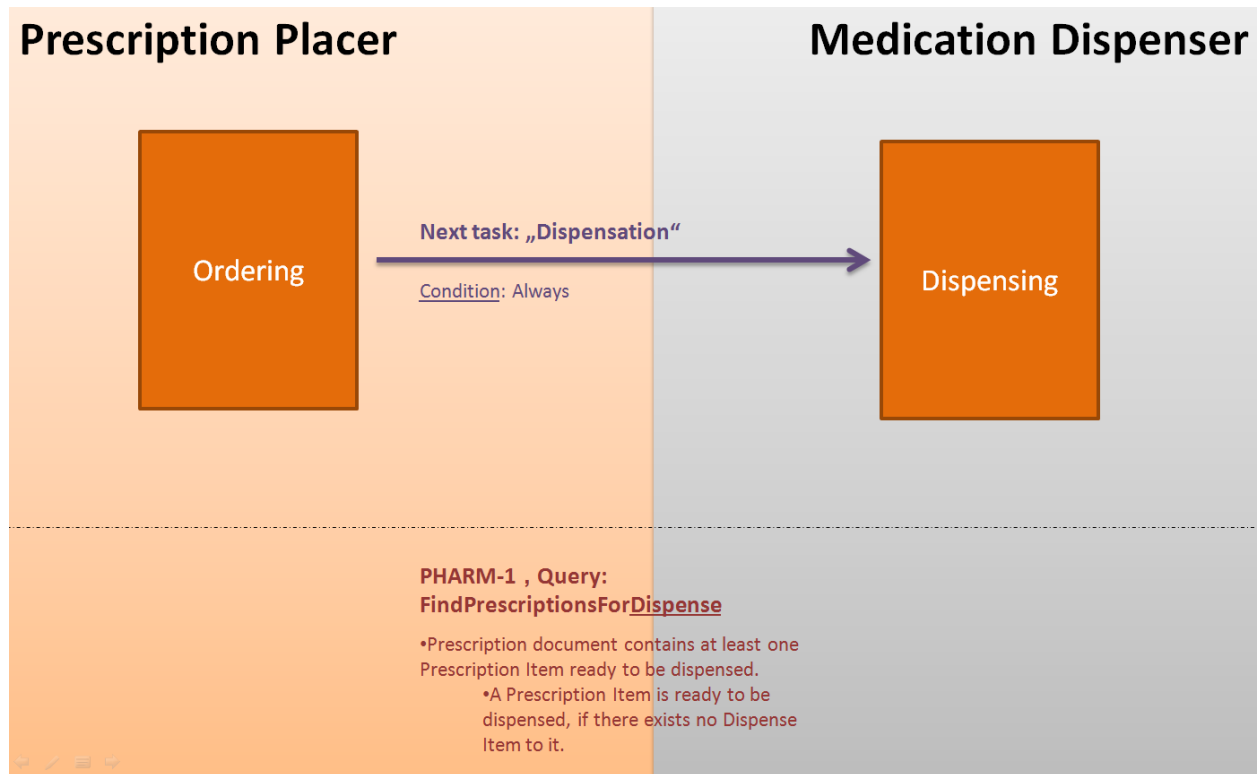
Prescription Placer

Medication Dispenser

Ordering

Next task: „Dispensation“

Condition: Always

Dispensing

PHARM-1 , Query: FindPrescriptionsForDispense

•Prescription document contains at least one Prescription Item ready to be dispensed.

•A Prescription Item is ready to be dispensed, if there exists no Dispense Item to it.